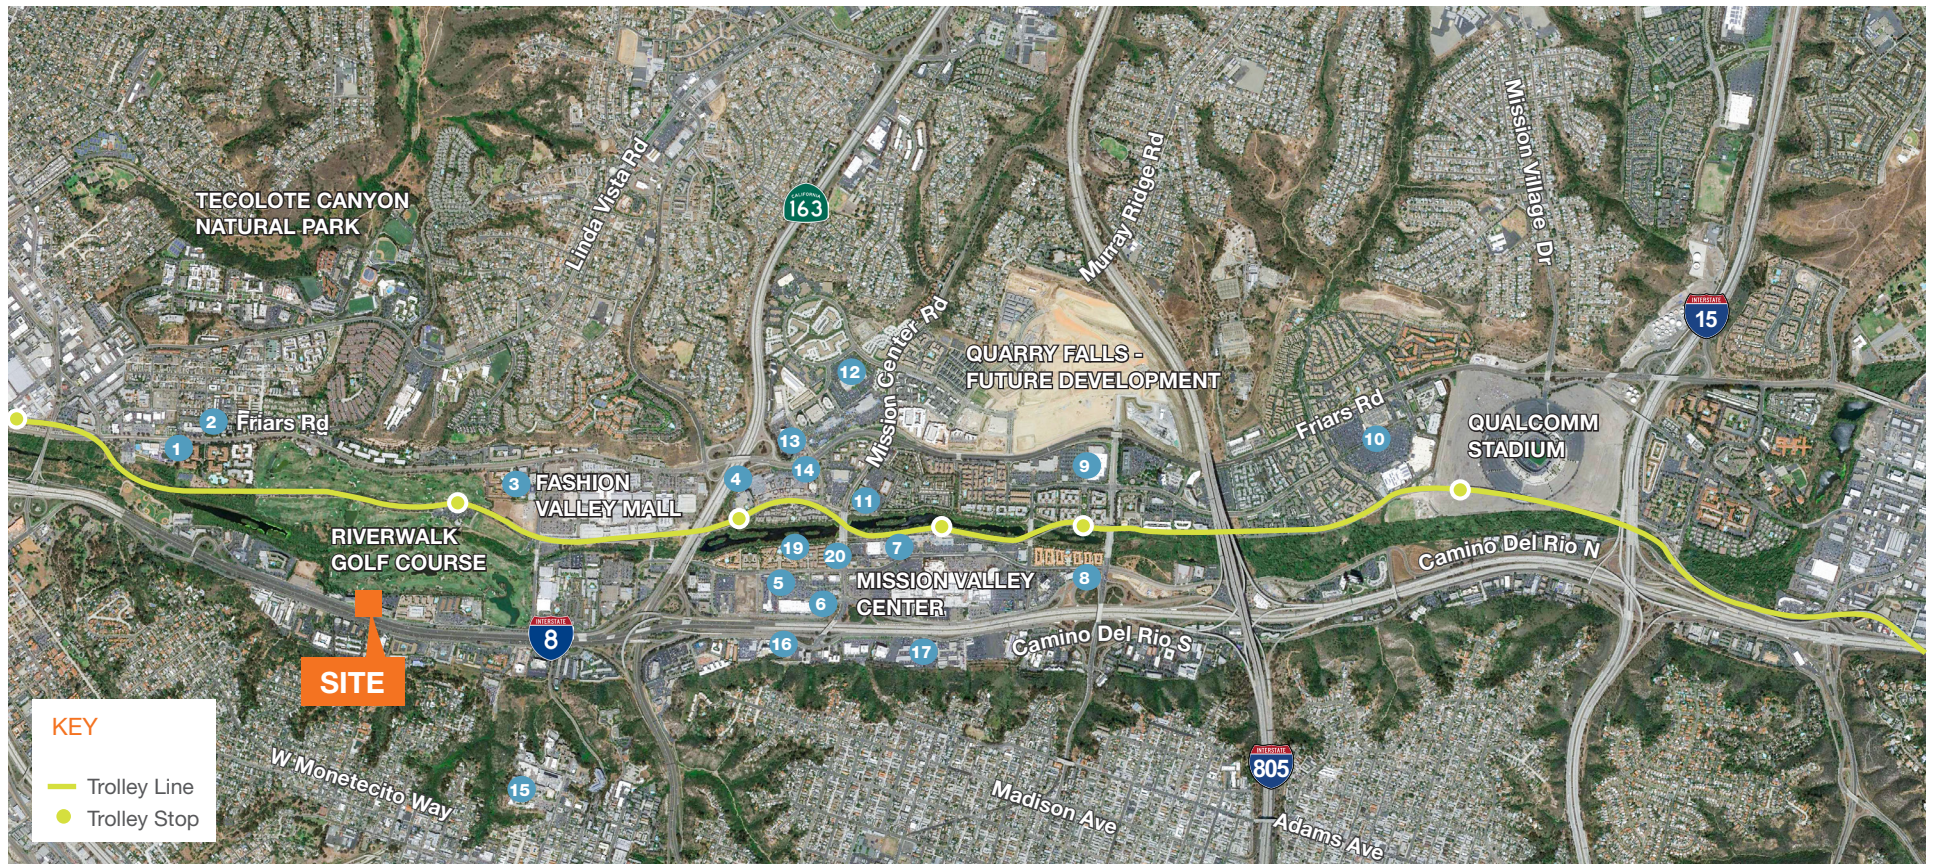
TECOLOTE CANYON NATURAL PARK

Linda Vista Rd

CALIFORNIA 163

Murray Ridge Rd

Mission Village Dr

INTERSTATE 15

Mission Center Rd

QUARRY FALLS - FUTURE DEVELOPMENT

12

2 Friars Rd

1

Friars Rd

10

QUALCOMM STADIUM

13

3 FASHION VALLEY MALL

4

14

9

11

RIVERWALK GOLF COURSE

19

20

7

MISSION VALLEY CENTER

8

Camino Del Rio N

5

6

INTERSTATE 8

16

17

Camino Del Rio S

SITE

KEY

Trolley Line

Trolley Stop

W Monetecito Way

15

INTERSTATE 805

Madison Ave

Adams Ave